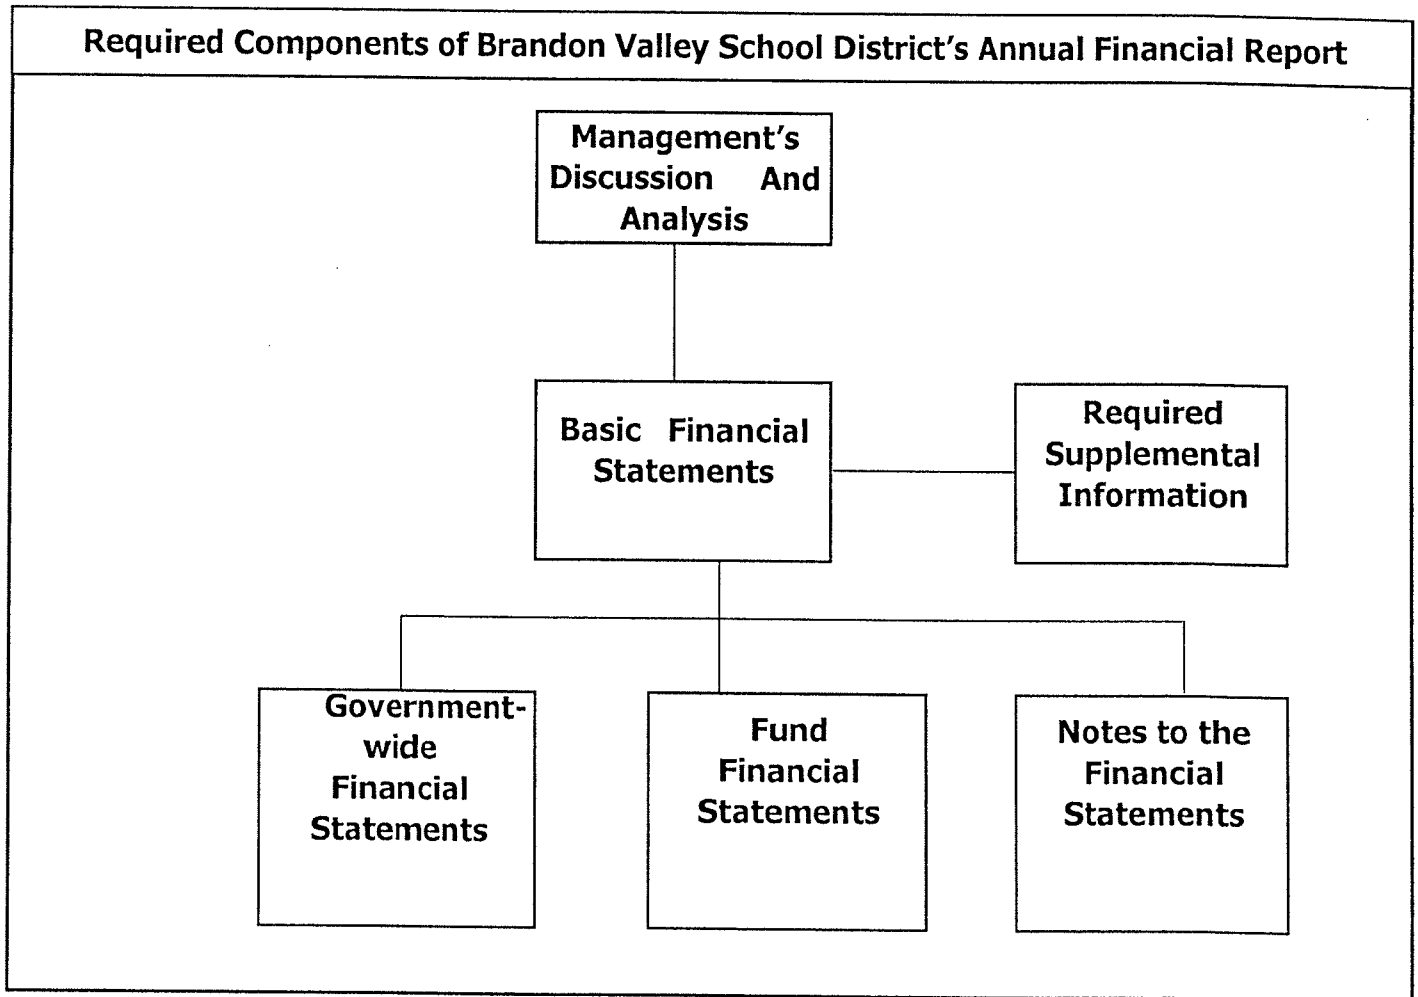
Required Components of Brandon Valley School District's Annual Financial Report

Management's Discussion And Analysis

Basic Financial Statements

Required Supplemental Information

Government-wide Financial Statements

Fund Financial Statements

Notes to the Financial Statements